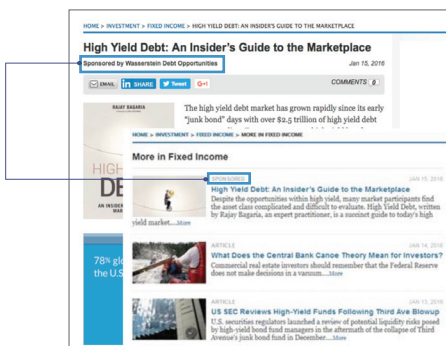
HOME > INVESTMENT > FIXED INCOME > HIGH YIELD DEBT: AN INSIDER'S GUIDE TO THE MARKETPLACE

High Yield Debt: An Insider's Guide to the Marketplace

Sponsored by Wasserstein Debt Opportunities

Jan 15, 2016

EMAIL in SHARE Tweet G+1

COMMENTS 0

RAJAY BAGARIA

HIGH YIELD DEBT

AN INSIDER'S GUIDE

The high yield debt market has grown rapidly since its early "junk bond" days with over $2.5 trillion of high yield debt

78% gl the U.S

HOME > INVESTMENT > FIXED INCOME > MORE IN FIXED INCOME

More in Fixed Income

SPONSORED

JAN 15, 2016

High Yield Debt: An Insider's Guide to the Marketplace

Despite the opportunities within high yield, many market participants find the asset class complicated and difficult to evaluate. High Yield Debt, written by Rajay Bagaria, an expert practitioner, is a succinct guide to today's high yield market....More

ARTICLE

JAN 14, 2016

What Does the Central Bank Canoe Theory Mean for Investors?

Commercial real estate investors should remember that the Federal Reserve does not make decisions in a vacuum....More

ARTICLE

JAN 13, 2016

US SEC Reviews High-Yield Funds Following Third Ave Blowup

U.S. securities regulators launched a review of potential liquidity risks posed by high-yield bond fund managers in the aftermath of the collapse of Third Avenue's junk bond fund in December....More